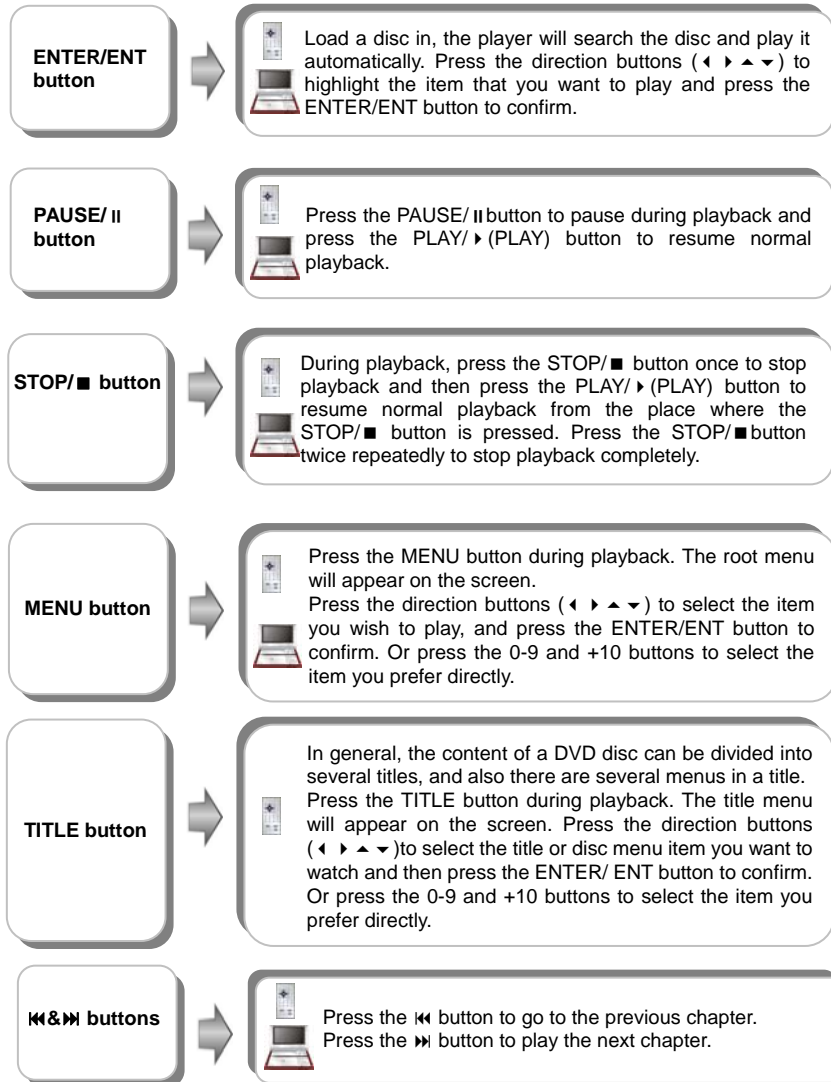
ENTER/ENT button

Load a disc in, the player will search the disc and play it automatically. Press the direction buttons (◀ ▶ ▲ ▼) to highlight the item that you want to play and press the ENTER/ENT button to confirm.

PAUSE/ II button

Press the PAUSE/ II button to pause during playback and press the PLAY/ ▶ (PLAY) button to resume normal playback.

STOP/ ■ button

During playback, press the STOP/ ■ button once to stop playback and then press the PLAY/ ▶ (PLAY) button to resume normal playback from the place where the STOP/ ■ button is pressed. Press the STOP/ ■ button twice repeatedly to stop playback completely.

MENU button

Press the MENU button during playback. The root menu will appear on the screen.
Press the direction buttons (◀ ▶ ▲ ▼) to select the item you wish to play, and press the ENTER/ENT button to confirm. Or press the 0-9 and +10 buttons to select the item you prefer directly.

TITLE button

In general, the content of a DVD disc can be divided into several titles, and also there are several menus in a title. Press the TITLE button during playback. The title menu will appear on the screen. Press the direction buttons (◀ ▶ ▲ ▼)to select the title or disc menu item you want to watch and then press the ENTER/ ENT button to confirm. Or press the 0-9 and +10 buttons to select the item you prefer directly.

⏮&⏭ buttons

Press the ⏮ button to go to the previous chapter.
Press the ⏭ button to play the next chapter.